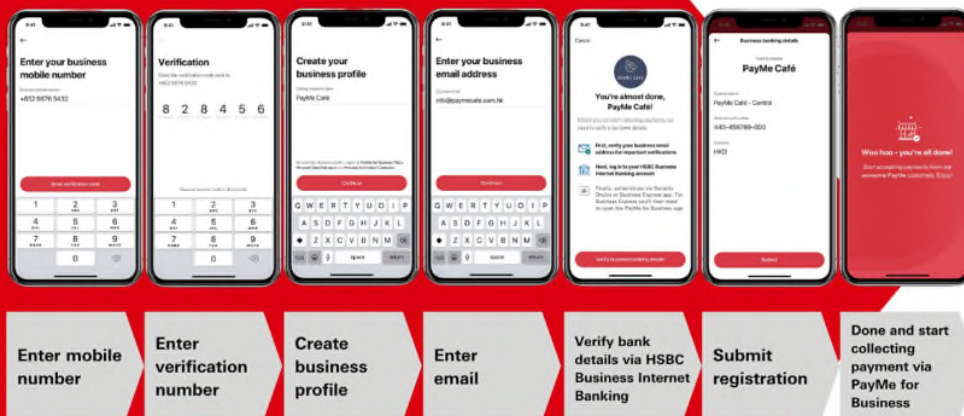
Enter your business mobile number

+852 6876 5432

Send verification code

1
2 ABC
3 DEF
4 GHI
5 JKL
6 MNO
7 PQRS
8 TUV
9 WXYZ
0

Verification

8 2 8 4 5 6

1
2 ABC
3 DEF
4 GHI
5 JKL
6 MNO
7 PQRS
8 TUV
9 WXYZ
0

Create your business profile

PayMe Café

Continue

Q W E R T Y U I O P
A S D F G H J K L
Z X C V B N M

Enter your business email address

info@paymecafe.com.hk

Continue

Q W E R T Y U I O P
A S D F G H J K L
Z X C V B N M

Cancel

You're almost done, PayMe Café!

First, verify your business email address for important notifications

Next, log in to your HSBC Business Internet Banking account

Verify business banking details

Business banking details

PayMe Café

PayMe Café - Central

HKD

Submit

Woo hoo - you're all done!

Enter mobile number

Enter verification number

Create business profile

Enter email

Verify bank details via HSBC Business Internet Banking

Submit registration

Done and start collecting payment via PayMe for Business